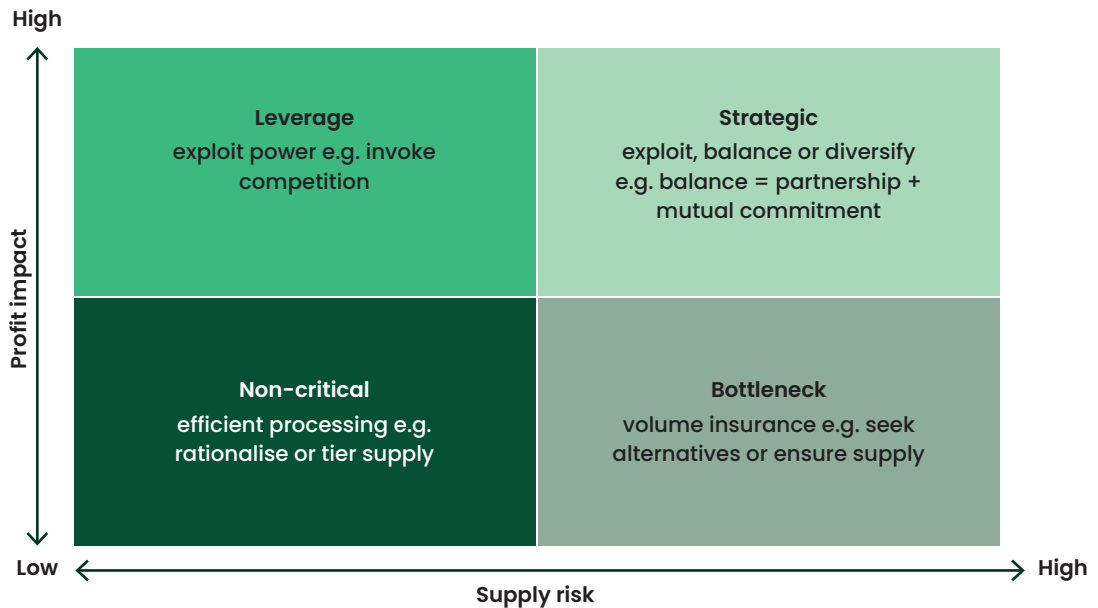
High

Profit impact

Leverage
exploit power e.g. invoke competition

Strategic
exploit, balance or diversify e.g. balance = partnership + mutual commitment

Non-critical
efficient processing e.g. rationalise or tier supply

Bottleneck
volume insurance e.g. seek alternatives or ensure supply

Low

High

Supply risk